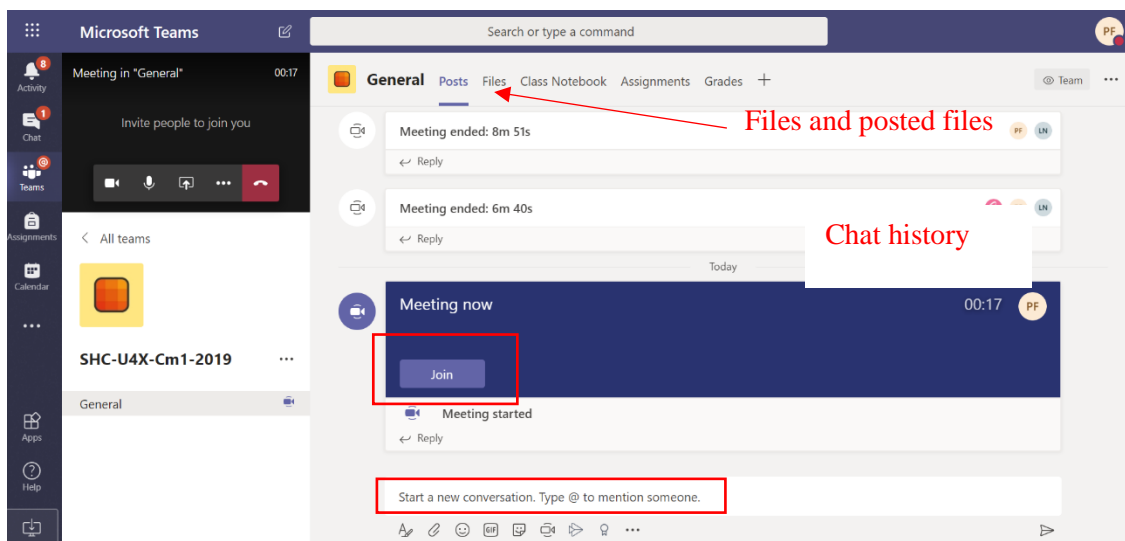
Microsoft Teams

Search or type a command

PF

8
Activity

1
Chat

Teams

Assignments

Calendar

...

Apps

Help

Meeting in "General" 00:17

Invite people to join you

< All teams

SHC-U4X-Cm1-2019 ...

General

General Posts Files Class Notebook Assignments Grades +

Team ...

Files and posted files

Meeting ended: 8m 51s

PF LN

Reply

Meeting ended: 6m 40s

LN

Reply

Chat history

Today

Meeting now 00:17 PF

Join

Meeting started

Reply

Start a new conversation. Type @ to mention someone.